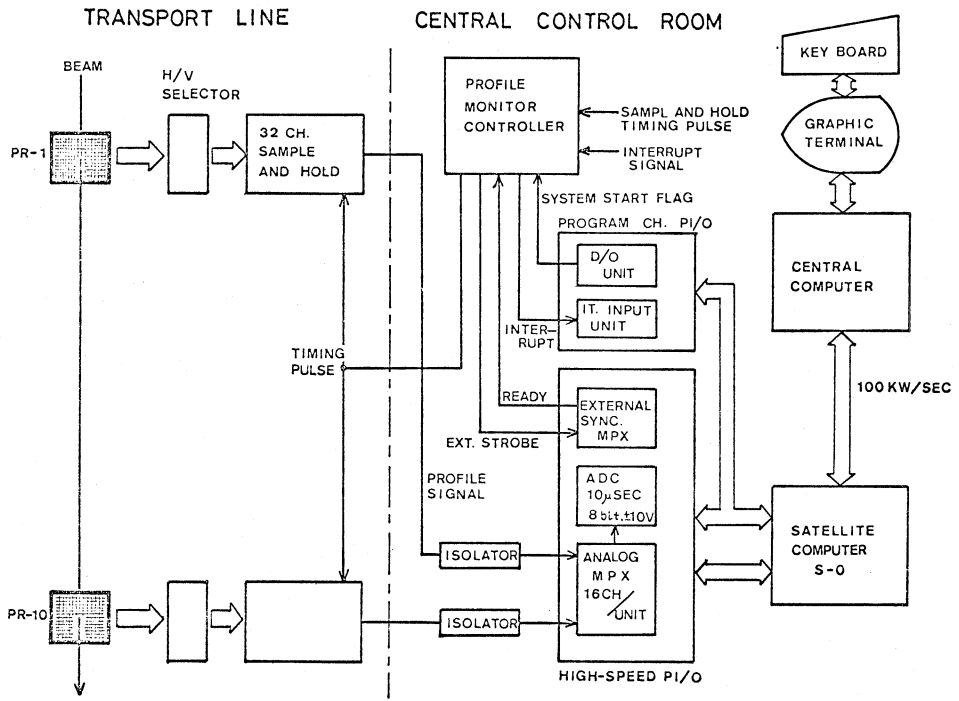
TRANSPORT LINE

CENTRAL CONTROL ROOM

BEAM

H/V SELECTOR

PR-1

32 CH. SAMPLE AND HOLD

PROFILE MONITOR CONTROLLER

SAMPL AND HOLD TIMING PULSE

INTERRUPT SIGNAL

SYSTEM START FLAG

KEY BOARD

GRAPHIC TERMINAL

PROGRAM CH. PI/O

D/O UNIT

IT. INPUT UNIT

INTERRUPT

CENTRAL COMPUTER

TIMING PULSE

READY

EXTERNAL SYNC. MPX

EXT. STROBE

100 KW/SEC

PROFILE SIGNAL

ADC $10\mu$SEC 8 bit. ±10V

ISOLATOR

ANALOG MPX 16CH/UNIT

SATELLITE COMPUTER S-0

PR-10

ISOLATOR

HIGH-SPEED PI/O